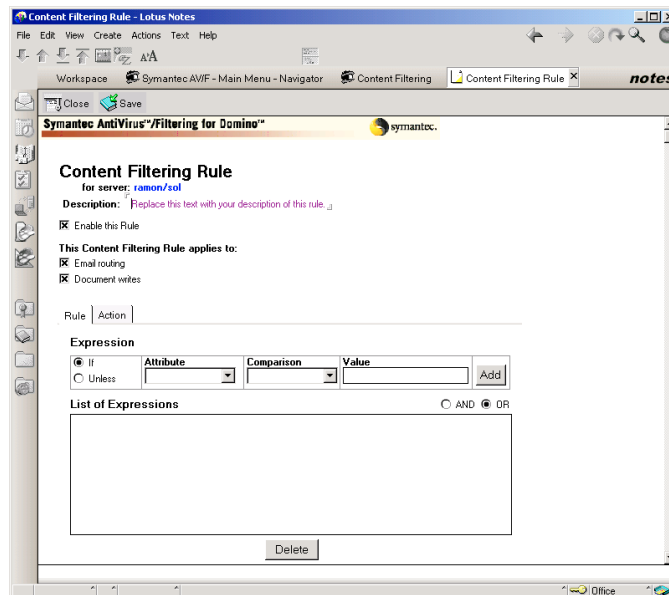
Content Filtering Rule - Lotus Notes

File Edit View Create Actions Text Help

Workspace | Symantec AV/F - Main Menu - Navigator | Content Filtering | Content Filtering Rule

notes

Close Save

Symantec AntiVirus™/Filtering for Domino™ symantec.

Content Filtering Rule
for server: ramon/sol
Description: Replace this text with your description of this rule.

☒ Enable this Rule

This Content Filtering Rule applies to:
☒ Email routing
☒ Document writes

Rule | Action

Expression

| | Attribute | Comparison | Value | |
|---|---|---|---|---|
| ◉ If ○ Unless | | | | Add |

List of Expressions ○ AND ◉ OR

Delete

Office